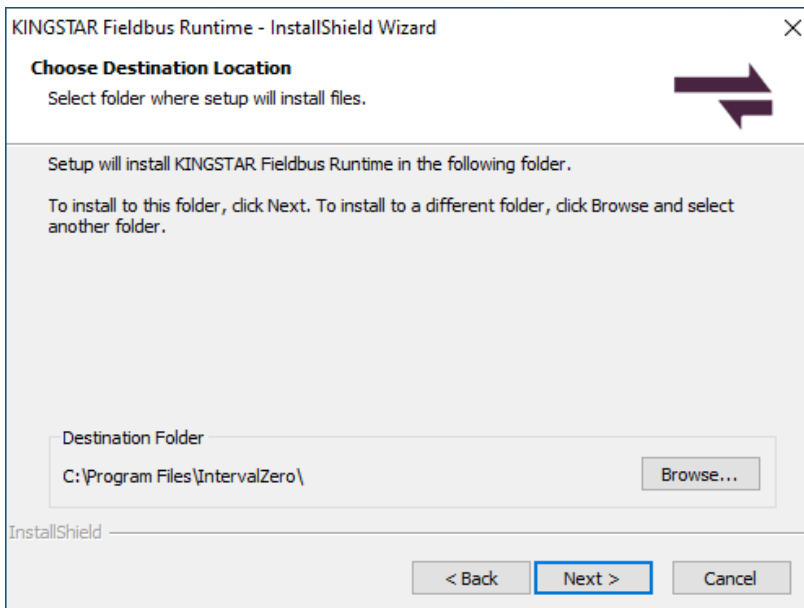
KINGSTAR Fieldbus Runtime - InstallShield Wizard

Choose Destination Location

Select folder where setup will install files.

Setup will install KINGSTAR Fieldbus Runtime in the following folder.

To install to this folder, click Next. To install to a different folder, click Browse and select another folder.

Destination Folder

C:\Program Files\IntervalZero\

Browse...

InstallShield

< Back

Next >

Cancel